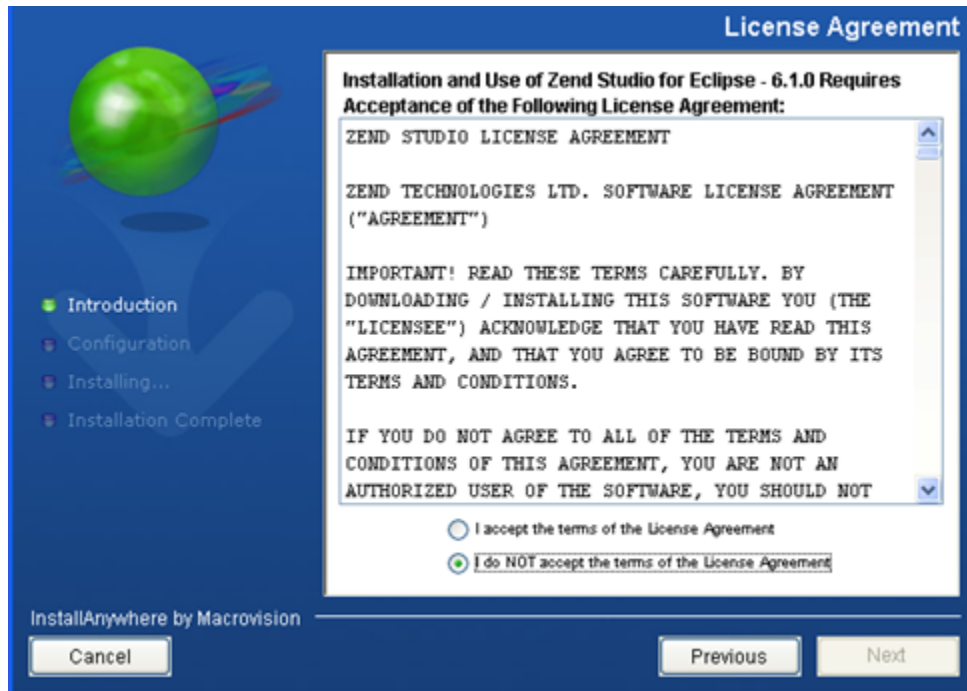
License Agreement

Introduction
Configuration
Installing...
Installation Complete

Installation and Use of Zend Studio for Eclipse - 6.1.0 Requires Acceptance of the Following License Agreement:

ZEND STUDIO LICENSE AGREEMENT

ZEND TECHNOLOGIES LTD. SOFTWARE LICENSE AGREEMENT ("AGREEMENT")

IMPORTANT! READ THESE TERMS CAREFULLY. BY DOWNLOADING / INSTALLING THIS SOFTWARE YOU (THE "LICENSEE") ACKNOWLEDGE THAT YOU HAVE READ THIS AGREEMENT, AND THAT YOU AGREE TO BE BOUND BY ITS TERMS AND CONDITIONS.

IF YOU DO NOT AGREE TO ALL OF THE TERMS AND CONDITIONS OF THIS AGREEMENT, YOU ARE NOT AN AUTHORIZED USER OF THE SOFTWARE, YOU SHOULD NOT

I accept the terms of the License Agreement
I do NOT accept the terms of the License Agreement

InstallAnywhere by Macrovision

Cancel
Previous
Next